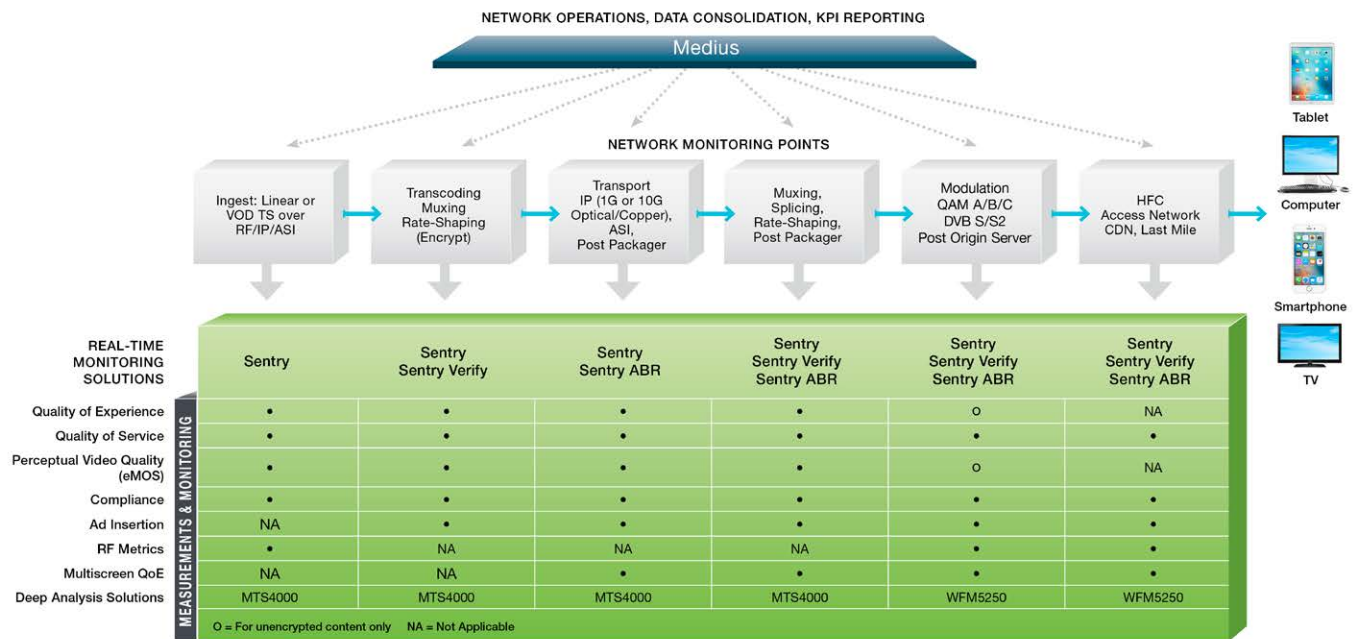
NETWORK OPERATIONS, DATA CONSOLIDATION, KPI REPORTING

Medius

NETWORK MONITORING POINTS

Ingest: Linear or VOD TS over RF/IP/ASI

Transcoding Muxing Rate-Shaping (Encrypt)

Transport IP (1G or 10G Optical/Copper), ASI, Post Packager

Muxing, Splicing, Rate-Shaping, Post Packager

Modulation QAM A/B/C DVB S/S2 Post Origin Server

HFC Access Network CDN, Last Mile

Tablet

Computer

Smartphone

TV

MEASUREMENTS & MONITORING

| REAL-TIME MONITORING SOLUTIONS | Sentry | Sentry Sentry Verify | Sentry Sentry ABR | Sentry Sentry Verify Sentry ABR | Sentry Sentry Verify Sentry ABR | Sentry Sentry Verify Sentry ABR |
|---|---|---|---|---|---|---|
| Quality of Experience | • | • | • | • | O | NA |
| Quality of Service | • | • | • | • | • | • |
| Perceptual Video Quality (eMOS) | • | • | • | • | O | NA |
| Compliance | • | • | • | • | • | • |
| Ad Insertion | NA | • | • | • | • | • |
| RF Metrics | • | NA | NA | NA | • | • |
| Multiscreen QoE | NA | NA | • | • | • | • |
| Deep Analysis Solutions | MTS4000 | MTS4000 | MTS4000 | MTS4000 | WFM5250 | WFM5250 |

O = For unencrypted content only NA = Not Applicable